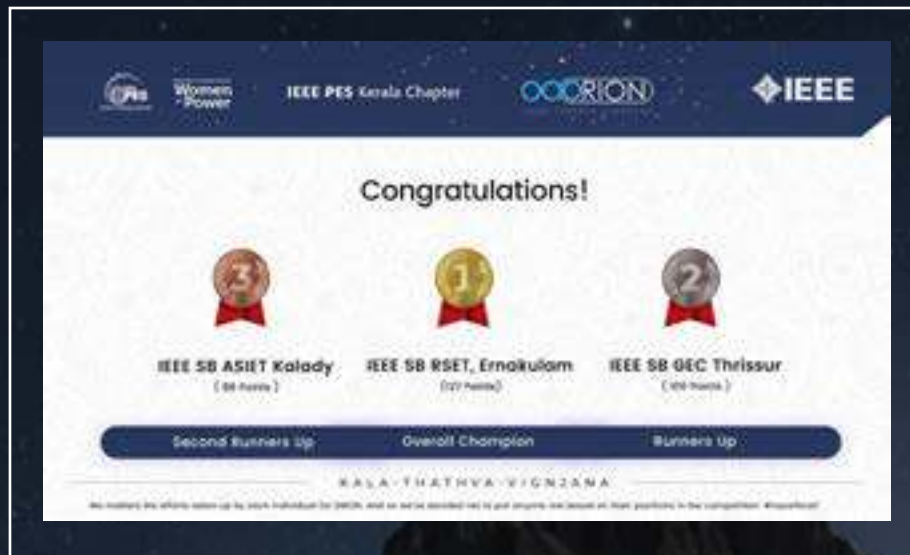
PES Women in Power IEEE PES Kerala Chapter ORION IEEE

Congratulations!

3 1 2

IEEE SB ASIET Kalady
( 88 Points )

IEEE SB RSET, Ernakulam
(127 Points)

IEEE SB GEC Thrissur
( 109 Points )

Second Runners Up

Overall Champion

Runners Up

KALA · THATHVA · VIGNJANA

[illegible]